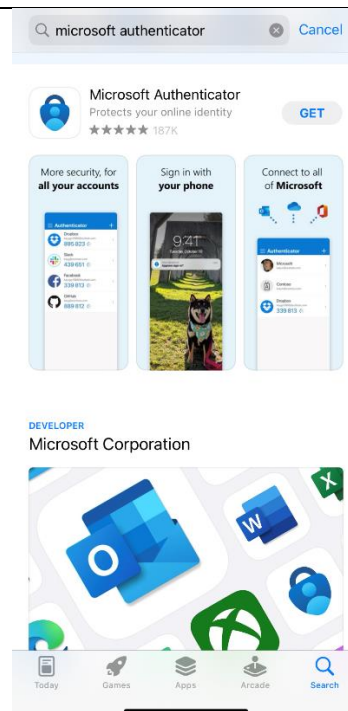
microsoft authenticator

Cancel

Microsoft Authenticator

Protects your online identity

187K

GET

More security, for all your accounts

Authenticator

Dropbox

086 823

Slack

428 651

Facebook

339 813

GitHub

888 813

Sign in with your phone

9:41

Connect to all of Microsoft

Authenticator

Microsoft

Contoso

339 813

Dropbox

339 813

DEVELOPER

Microsoft Corporation

Today

Games

Apps

Arcade

Search